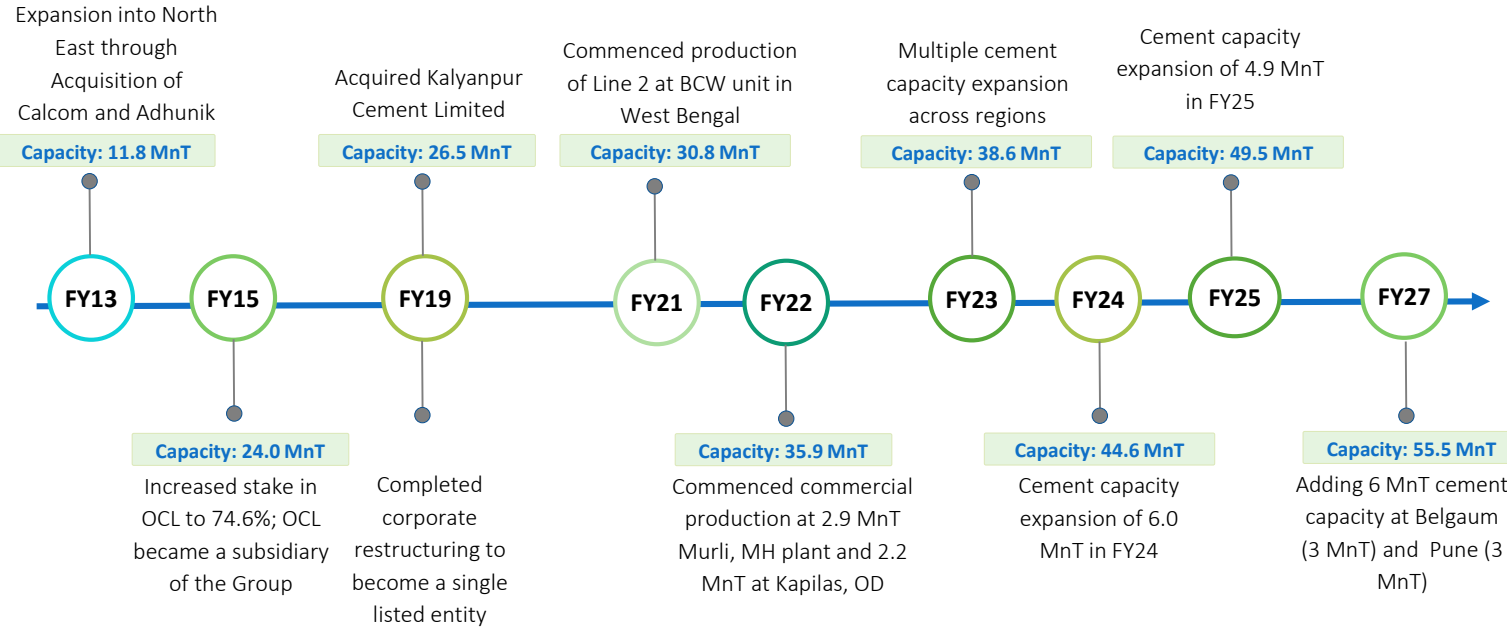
Expansion into North East through Acquisition of Calcom and Adhunik

Capacity: 11.8 MnT

Acquired Kalyanpur Cement Limited

Capacity: 26.5 MnT

Commenced production of Line 2 at BCW unit in West Bengal

Capacity: 30.8 MnT

Multiple cement capacity expansion across regions

Capacity: 38.6 MnT

Cement capacity expansion of 4.9 MnT in FY25

Capacity: 49.5 MnT

FY13

FY15

FY19

FY21

FY22

FY23

FY24

FY25

FY27

Capacity: 24.0 MnT

Increased stake in OCL to 74.6%; OCL became a subsidiary of the Group

Completed corporate restructuring to become a single listed entity

Capacity: 35.9 MnT

Commenced commercial production at 2.9 MnT Murli, MH plant and 2.2 MnT at Kapilas, OD

Capacity: 44.6 MnT

Cement capacity expansion of 6.0 MnT in FY24

Capacity: 55.5 MnT

Adding 6 MnT cement capacity at Belgaum (3 MnT) and Pune (3 MnT)